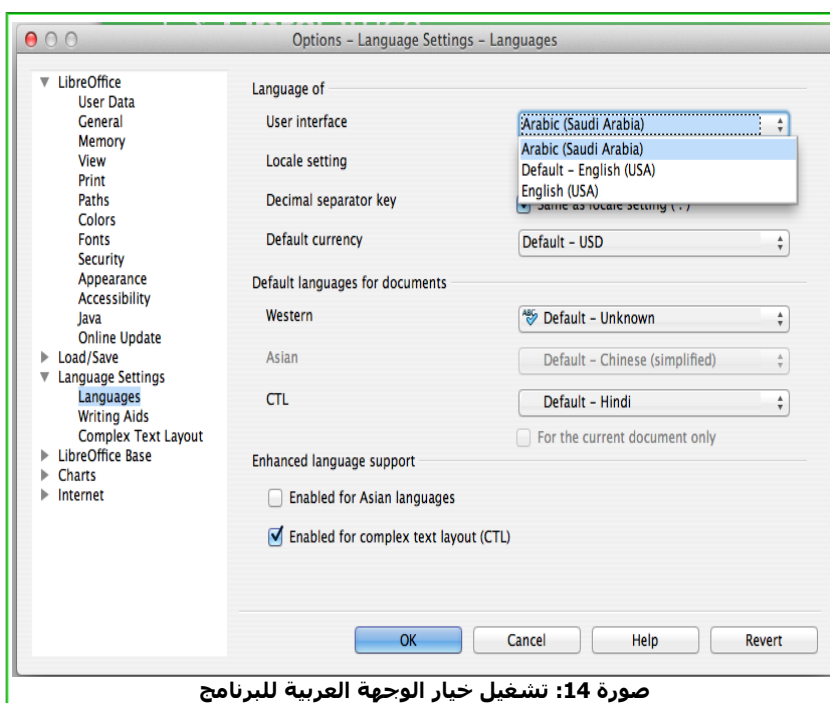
Options – Language Settings – Languages

LibreOffice
User Data
General
Memory
View
Print
Paths
Colors
Fonts
Security
Appearance
Accessibility
Java
Online Update
Load/Save
Language Settings
Languages
Writing Aids
Complex Text Layout
LibreOffice Base
Charts
Internet

Language of
User interface
Arabic (Saudi Arabia)
Arabic (Saudi Arabia)
Default – English (USA)
English (USA)
Locale setting
Decimal separator key
Same as locale setting ( . )
Default currency
Default – USD

Default languages for documents
Western
Default – Unknown
Asian
Default – Chinese (simplified)
CTL
Default – Hindi
For the current document only

Enhanced language support
Enabled for Asian languages
Enabled for complex text layout (CTL)

OK
Cancel
Help
Revert

صورة 14: تشغيل خيار الوجهة العربية للبرنامج